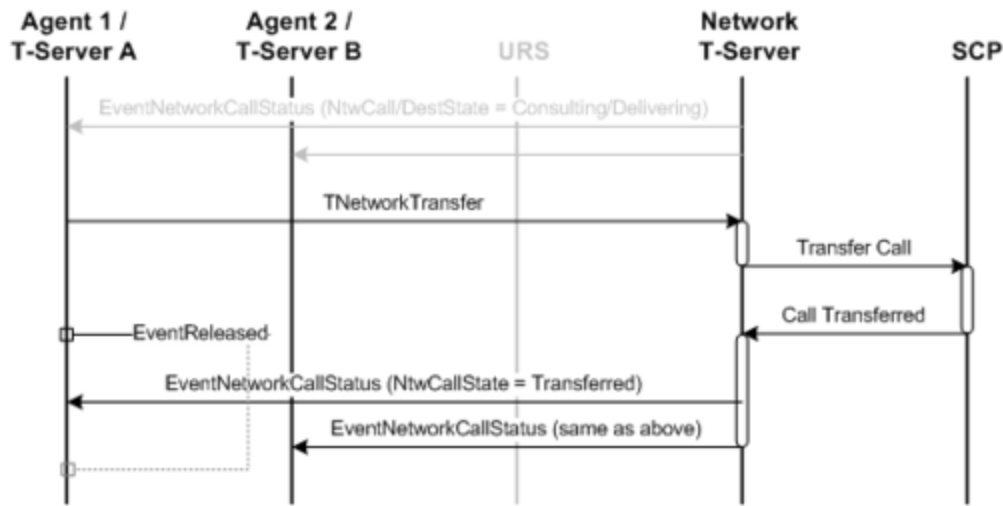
Agent 1 / T-Server A

Agent 2 / T-Server B

URS

Network T-Server

SCP

EventNetworkCallStatus (NtwCall/DestState = Consulting/Delivering)

TNetworkTransfer

Transfer Call

Call Transferred

EventReleased

EventNetworkCallStatus (NtwCallState = Transferred)

EventNetworkCallStatus (same as above)